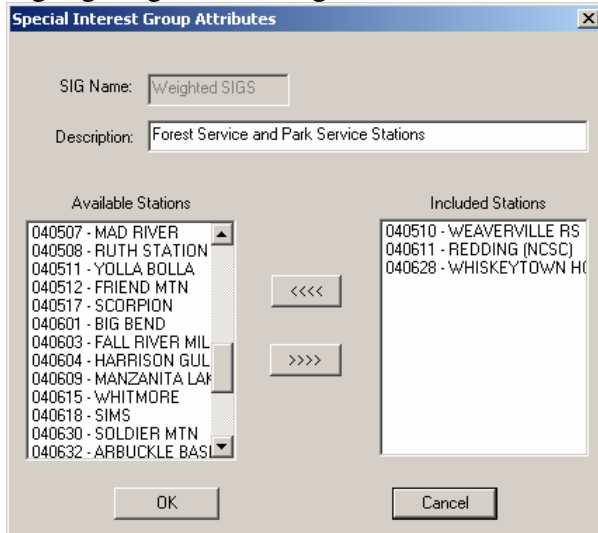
Special Interest Group Attributes

SIG Name: Weighted SIGS

Description: Forest Service and Park Service Stations

Available Stations

040507 - MAD RIVER
040508 - RUTH STATION
040511 - YOLLA BOLLA
040512 - FRIEND MTN
040517 - SCORPION
040601 - BIG BEND
040603 - FALL RIVER MIL
040604 - HARRISON GUL
040609 - MANZANITA LAK
040615 - WHITMORE
040618 - SIMS
040630 - SOLDIER MTN
040632 - ARBUCKLE BASI

<<<<

>>>>

Included Stations

040510 - WEAVERVILLE RS
040611 - REDDING (NCSC)
040628 - WHISKEYTOWN H(

OK

Cancel